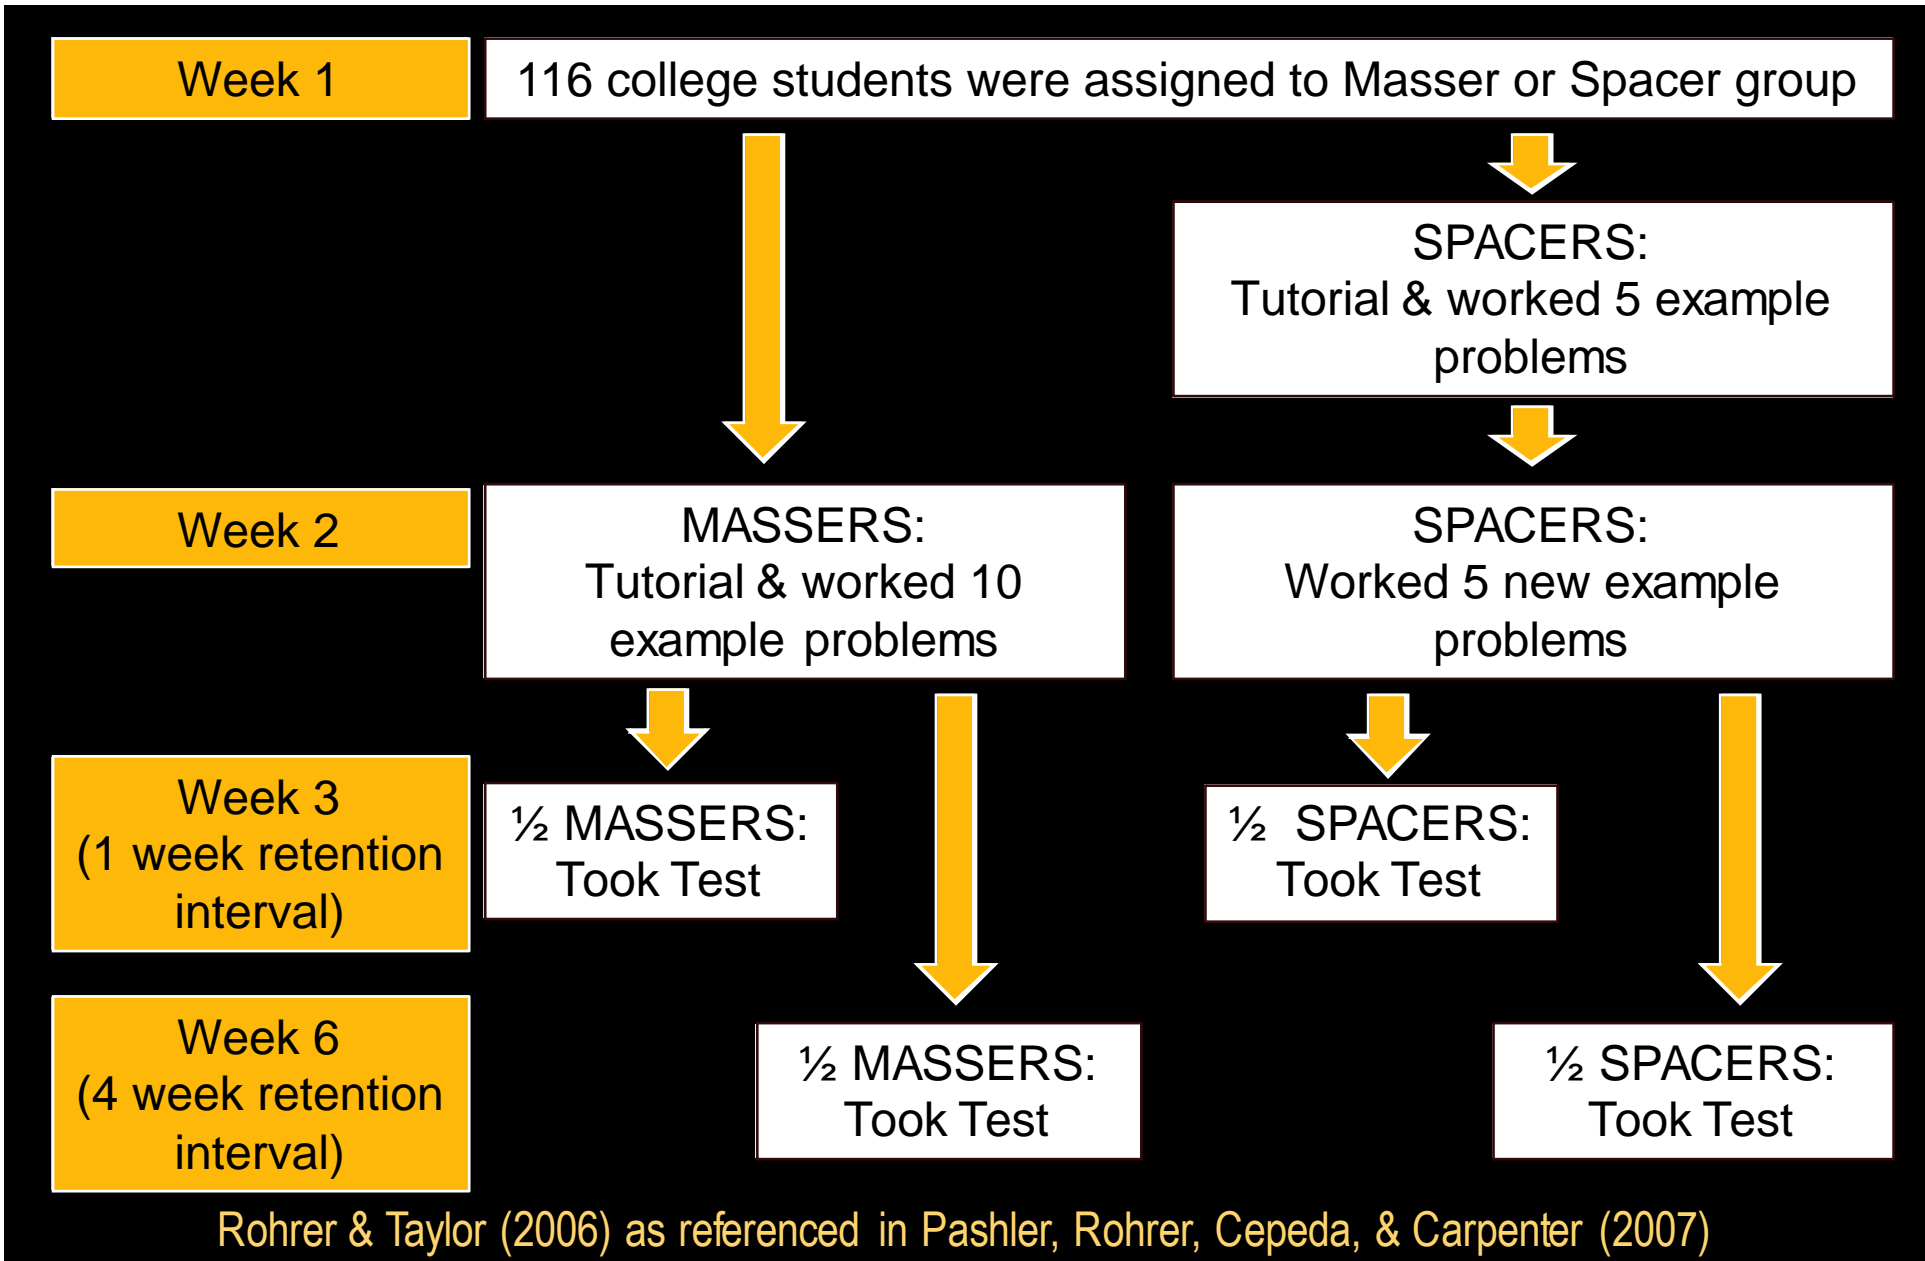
Week 1

116 college students were assigned to Masser or Spacer group

SPACERS:
Tutorial & worked 5 example problems

Week 2

MASSERS:
Tutorial & worked 10 example problems

SPACERS:
Worked 5 new example problems

Week 3
(1 week retention interval)

½ MASSERS:
Took Test

½ SPACERS:
Took Test

Week 6
(4 week retention interval)

½ MASSERS:
Took Test

½ SPACERS:
Took Test

Rohrer & Taylor (2006) as referenced in Pashler, Rohrer, Cepeda, & Carpenter (2007)